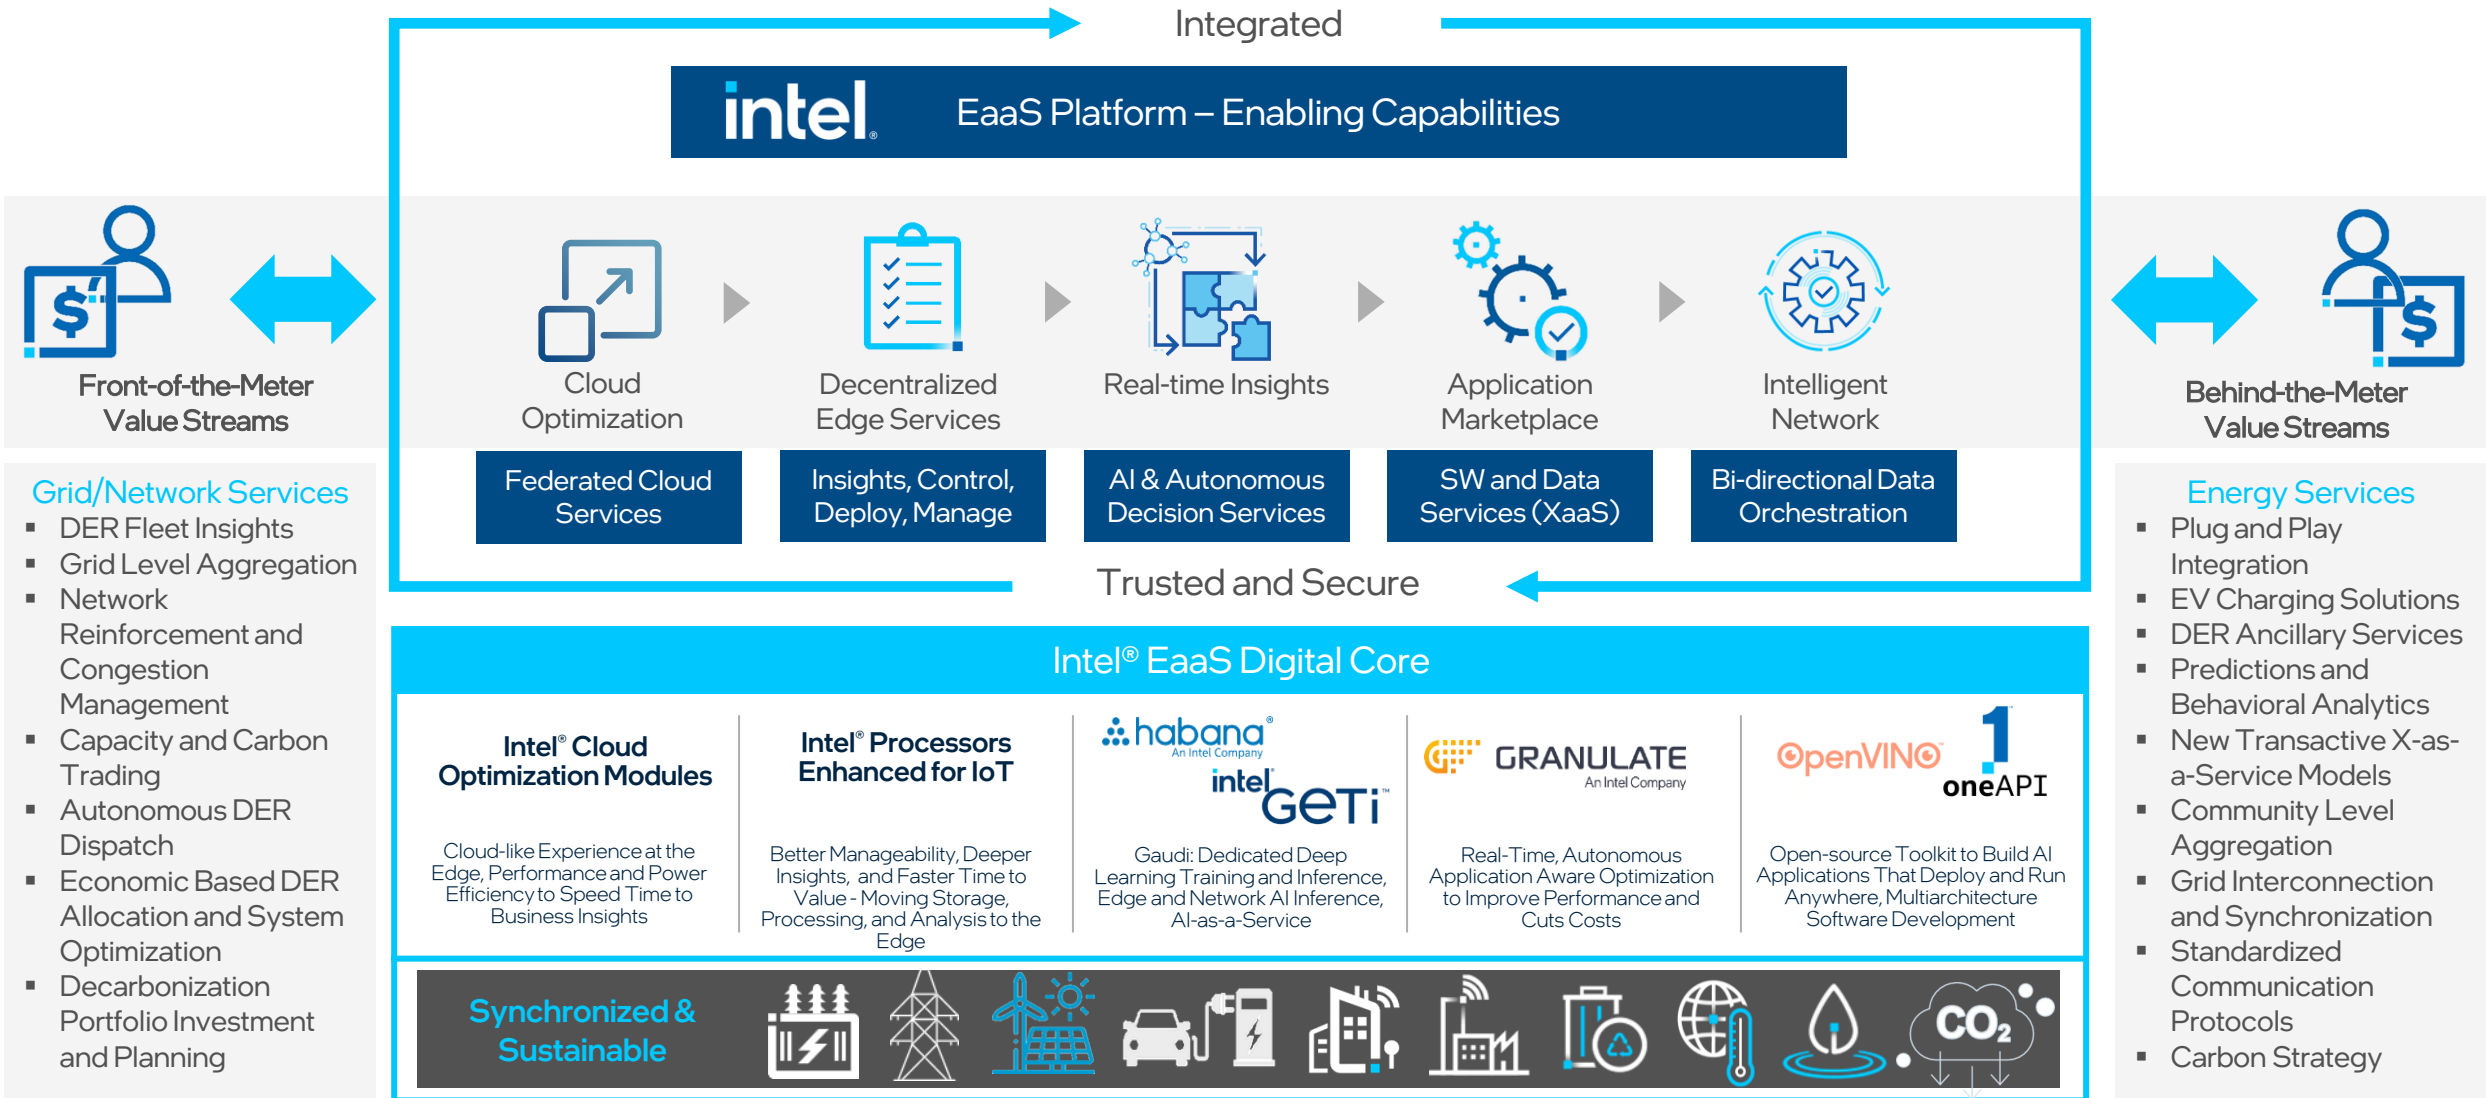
Integrated

intel. EaaS Platform – Enabling Capabilities

Front-of-the-Meter Value Streams

Cloud Optimization

Decentralized Edge Services

Real-time Insights

Application Marketplace

Intelligent Network

Behind-the-Meter Value Streams

Federated Cloud Services

Insights, Control, Deploy, Manage

AI & Autonomous Decision Services

SW and Data Services (XaaS)

Bi-directional Data Orchestration

Grid/Network Services
- DER Fleet Insights
- Grid Level Aggregation
- Network Reinforcement and Congestion Management
- Capacity and Carbon Trading
- Autonomous DER Dispatch
- Economic Based DER Allocation and System Optimization
- Decarbonization Portfolio Investment and Planning

Trusted and Secure

Energy Services
- Plug and Play Integration
- EV Charging Solutions
- DER Ancillary Services
- Predictions and Behavioral Analytics
- New Transactive X-as-a-Service Models
- Community Level Aggregation
- Grid Interconnection and Synchronization
- Standardized Communication Protocols
- Carbon Strategy

Intel® EaaS Digital Core

Intel® Cloud Optimization Modules

Cloud-like Experience at the Edge, Performance and Power Efficiency to Speed Time to Business Insights

Intel® Processors Enhanced for IoT

Better Manageability, Deeper Insights, and Faster Time to Value - Moving Storage, Processing, and Analysis to the Edge

habana® An Intel Company

intel. GeTi™

Gaudi: Dedicated Deep Learning Training and Inference, Edge and Network AI Inference, AI-as-a-Service

GRANULATE An Intel Company

Real-Time, Autonomous Application Aware Optimization to Improve Performance and Cuts Costs

OpenVINO

oneAPI

Open-source Toolkit to Build AI Applications That Deploy and Run Anywhere, Multiarchitecture Software Development

Synchronized & Sustainable

$CO_2$